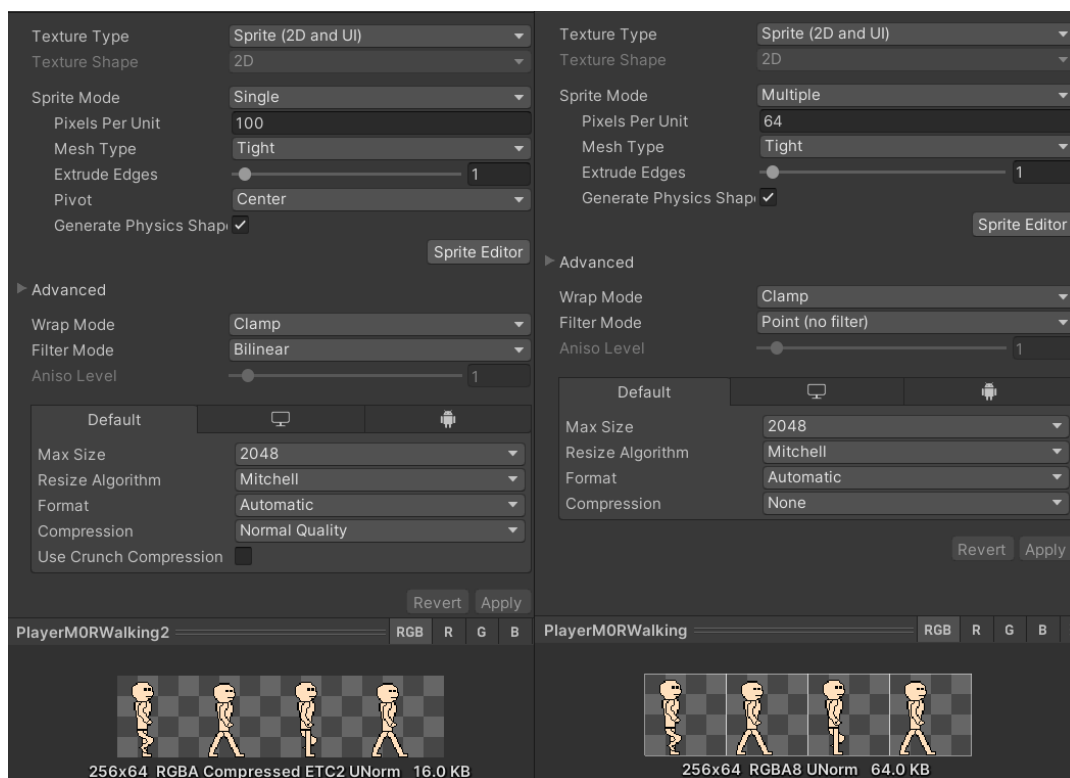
Texture Type Sprite (2D and UI)
Texture Shape 2D

Sprite Mode Single
Pixels Per Unit 100
Mesh Type Tight
Extrude Edges 1
Pivot Center
Generate Physics Shap ✓

Sprite Editor

Advanced

Wrap Mode Clamp
Filter Mode Bilinear
Aniso Level 1

Default

Max Size 2048
Resize Algorithm Mitchell
Format Automatic
Compression Normal Quality
Use Crunch Compression

Revert Apply

PlayerM0RWalking2 RGB R G B

256x64 RGBA Compressed ETC2 UNorm 16.0 KB

Texture Type Sprite (2D and UI)
Texture Shape 2D

Sprite Mode Multiple
Pixels Per Unit 64
Mesh Type Tight
Extrude Edges 1
Generate Physics Shap ✓

Sprite Editor

Advanced

Wrap Mode Clamp
Filter Mode Point (no filter)
Aniso Level 1

Default

Max Size 2048
Resize Algorithm Mitchell
Format Automatic
Compression None

Revert Apply

PlayerM0RWalking RGB R G B

256x64 RGBA8 UNorm 64.0 KB